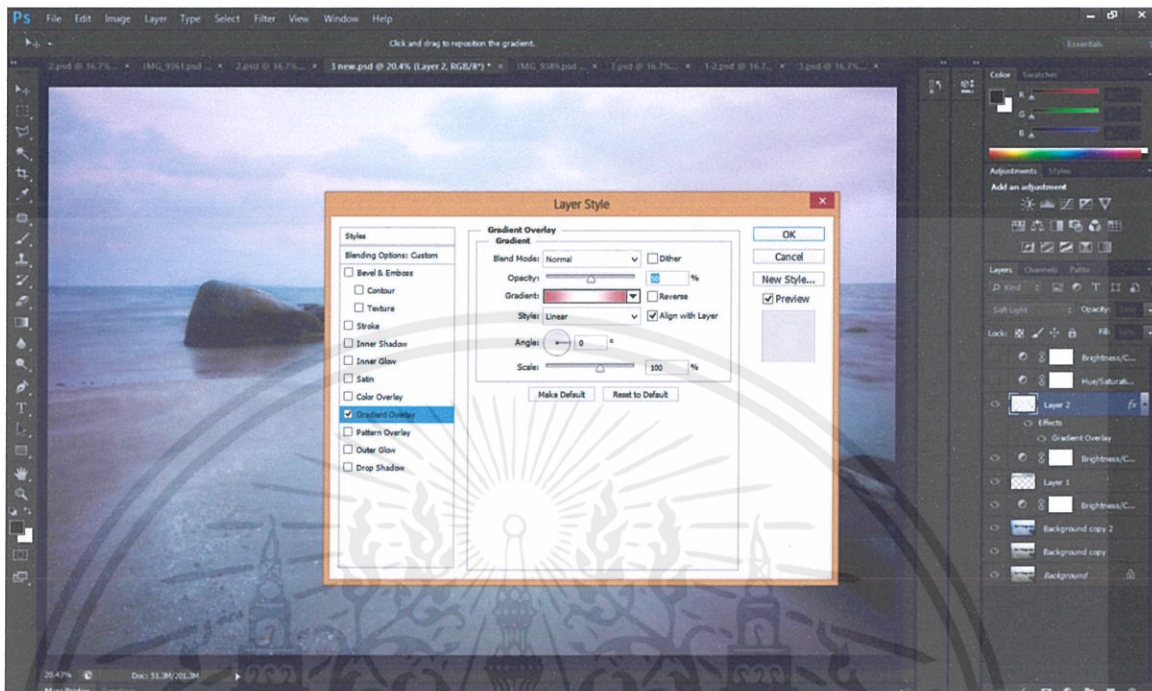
Ps File Edit Image Layer Type Select Filter View Window Help

Click and drag to reposition the gradient.

Essentials

2.psd @ 16.7%... × IMG_9361.psd ... × 2.psd @ 16.7%... × 3 new.psd @ 20.4% (Layer 2, RGB/8*) * × IMG_9389.psd ... × 7.psd @ 16.7%... × 1-2.psd @ 16.7... × 3.psd @ 16.7%... ×

Color Swatches

Adjustments Styles

Add an adjustment

Layer Style

Styles

Blending Options: Custom

Bevel & Emboss

Contour

Texture

Stroke

Inner Shadow

Inner Glow

Satin

Color Overlay

Gradient Overlay

Pattern Overlay

Outer Glow

Drop Shadow

Gradient Overlay

Gradient

Blend Mode: Normal

Dither

Opacity: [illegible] %

Gradient:

Reverse

Style: Linear

Align with Layer

Angle: 0 °

Scale: 100 %

Make Default

Reset to Default

OK

Cancel

New Style...

Preview

Layers Channels Paths

Soft Light

Opacity:

Lock:

Fill:

Brightness/C...

Hue/Saturati...

Layer 2

fx

Effects

Gradient Overlay

Brightness/C...

Layer 1

Brightness/C...

Background copy 2

Background copy

Background

20.47%

Doc: 51.3M/201.3M